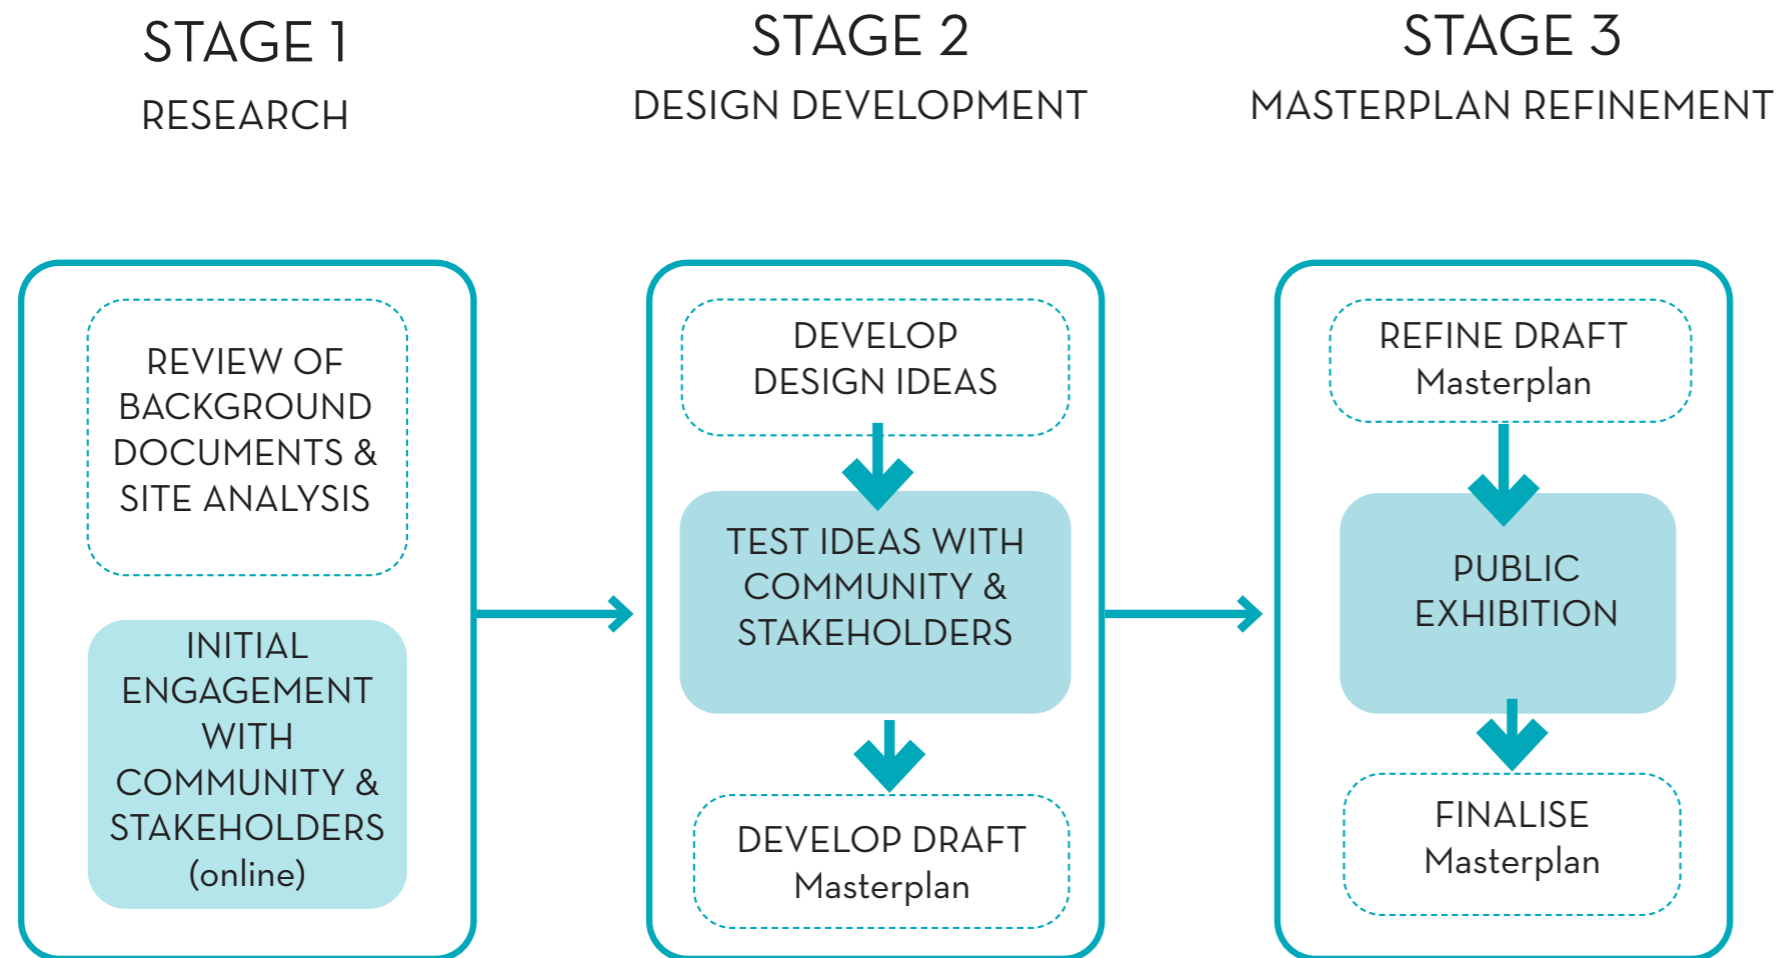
STAGE 1
RESEARCH

REVIEW OF BACKGROUND DOCUMENTS & SITE ANALYSIS

INITIAL ENGAGEMENT WITH COMMUNITY & STAKEHOLDERS (online)

STAGE 2
DESIGN DEVELOPMENT

DEVELOP DESIGN IDEAS

TEST IDEAS WITH COMMUNITY & STAKEHOLDERS

DEVELOP DRAFT Masterplan

STAGE 3
MASTERPLAN REFINEMENT

REFINE DRAFT Masterplan

PUBLIC EXHIBITION

FINALISE Masterplan